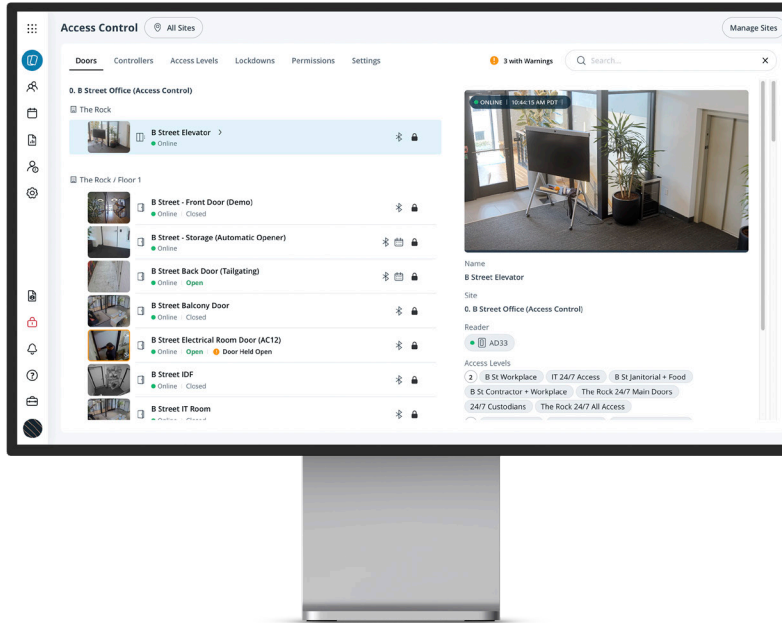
Access Control

All Sites

Manage Sites

Doors Controllers Access Levels Lockdowns Permissions Settings

3 with Warnings

Search...

0. B Street Office (Access Control)

The Rock

B Street Elevator >
Online

The Rock / Floor 1

B Street - Front Door (Demo)
Online | Closed

B Street - Storage (Automatic Opener)
Online

B Street Back Door (Tailgating)
Online | Open

B Street Balcony Door
Online | Closed

B Street Electrical Room Door (AC12)
Online | Open | Door Held Open

B Street IDF
Online | Closed

B Street IT Room

ONLINE | 10:44:15 AM PDT

Name
B Street Elevator

Site
0. B Street Office (Access Control)

Reader
AD33

Access Levels
2 B St Workplace IT 24/7 Access B St Janitorial + Food B St Contractor + Workplace The Rock 24/7 Main Doors 24/7 Custodians The Rock 24/7 All Access